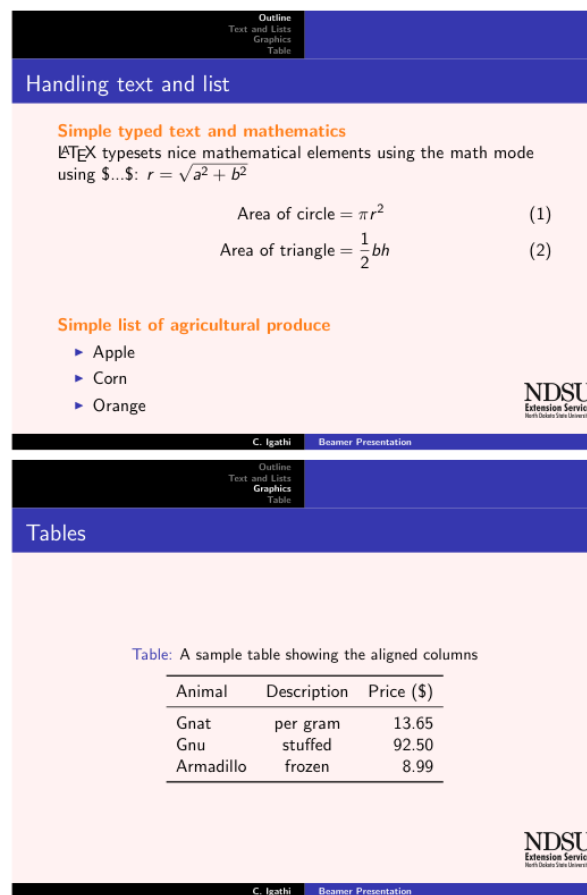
Outline
Text and Lists
Graphics
Table

Handling text and list

Simple typed text and mathematics

LATEX typesets nice mathematical elements using the math mode using $...$: $r = \sqrt{a^2 + b^2}$

$$\text{Area of circle} = \pi r^2 \quad (1)$$

$$\text{Area of triangle} = \frac{1}{2}bh \quad (2)$$

Simple list of agricultural produce

- Apple
- Corn
- Orange

NDSU
Extension Servic
North Dakota State Univers

C. Igathi Beamer Presentation

Outline
Text and Lists
Graphics
Table

Tables

Table: A sample table showing the aligned columns

| Animal | Description | Price ($) |
|---|---|---|
| Gnat | per gram | 13.65 |
| Gnu | stuffed | 92.50 |
| Armadillo | frozen | 8.99 |

NDSU
Extension Servic
North Dakota State Univers

C. Igathi Beamer Presentation